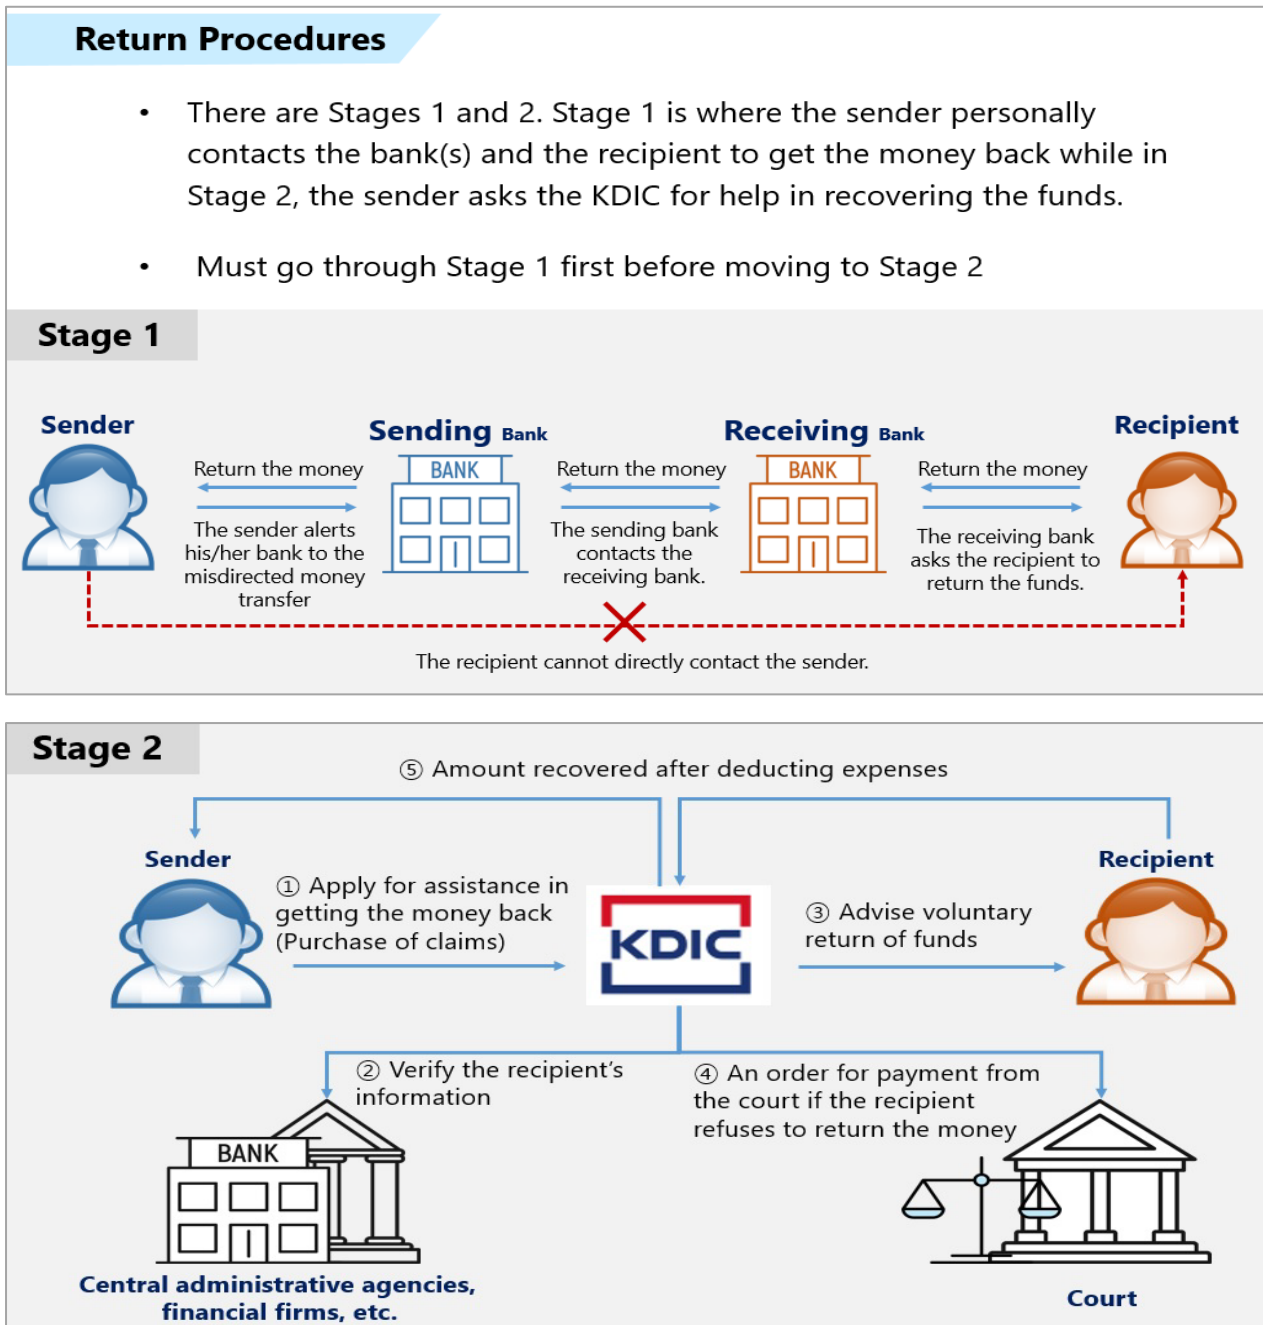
Return Procedures

- There are Stages 1 and 2. Stage 1 is where the sender personally contacts the bank(s) and the recipient to get the money back while in Stage 2, the sender asks the KDIC for help in recovering the funds.

- Must go through Stage 1 first before moving to Stage 2

Stage 1

Sender

Sending Bank

Receiving Bank

Recipient

Return the money

The sender alerts his/her bank to the misdirected money transfer

BANK

Return the money

The sending bank contacts the receiving bank.

BANK

Return the money

The receiving bank asks the recipient to return the funds.

The recipient cannot directly contact the sender.

Stage 2

⑤ Amount recovered after deducting expenses

Sender

① Apply for assistance in getting the money back (Purchase of claims)

KDIC

③ Advise voluntary return of funds

Recipient

② Verify the recipient's information

④ An order for payment from the court if the recipient refuses to return the money

BANK

Central administrative agencies, financial firms, etc.

Court